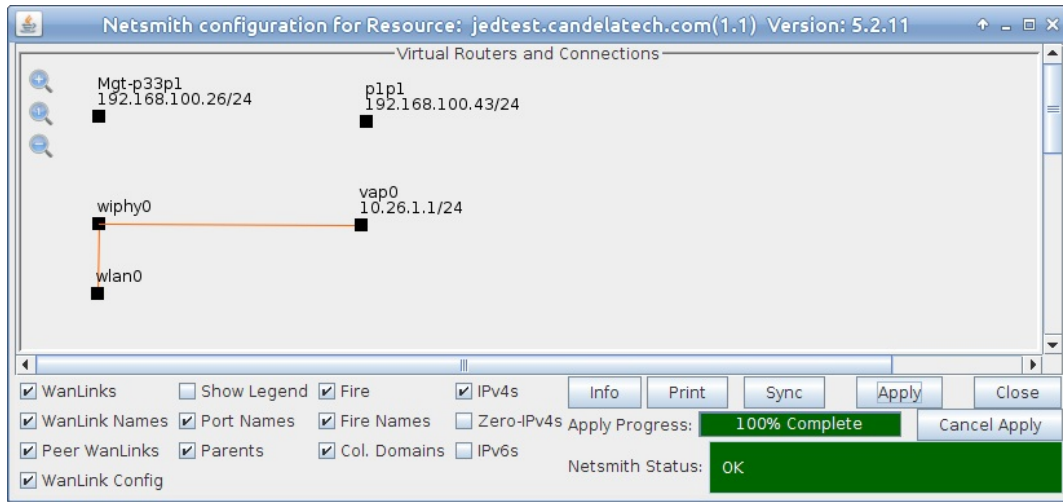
Netsmith configuration for Resource: jedtest.candelatech.com(1.1) Version: 5.2.11

Virtual Routers and Connections

Mgt-p33p1
192.168.100.26/24

p1p1
192.168.100.43/24

wiphy0

vap0
10.26.1.1/24

wlan0

WanLinks
Show Legend
Fire
IPv4s
Info
Print
Sync
Apply
Close

WanLink Names
Port Names
Fire Names
Zero-IPv4s
Apply Progress:
100% Complete
Cancel Apply

Peer WanLinks
Parents
Col. Domains
IPv6s
Netsmith Status:
OK

WanLink Config